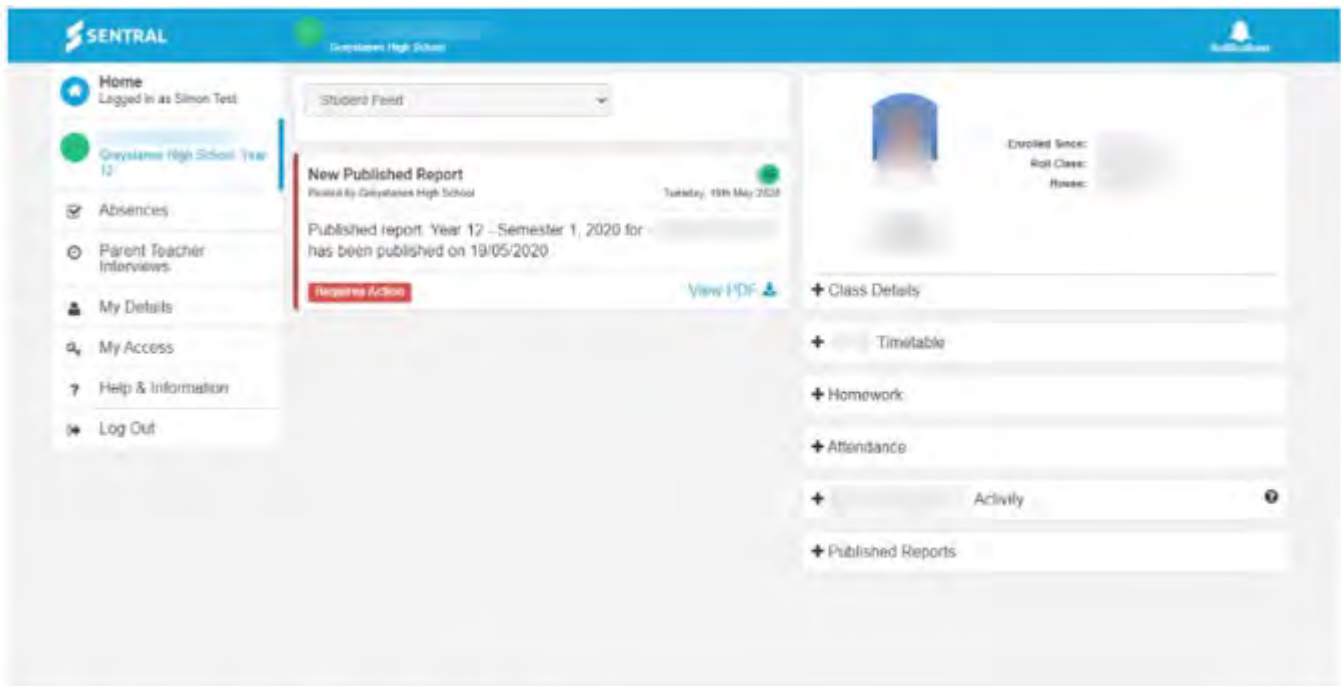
SENTRAL

Greystanes High School

Notifications

Home
Logged in as Simon Test

Greystanes High School Year 12

Absences

Parent Teacher Interviews

My Details

My Access

Help & Information

Log Out

Student Feed

New Published Report
Posted by Greystanes High School
Tuesday, 19th May 2020

Published report: Year 12 - Semester 1, 2020 for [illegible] has been published on 19/05/2020

Requires Action

View PDF

Enrolled Since:
Roll Class:
House:

+ Class Details

+ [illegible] Timetable

+ Homework

+ Attendance

+ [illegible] Activity

+ Published Reports